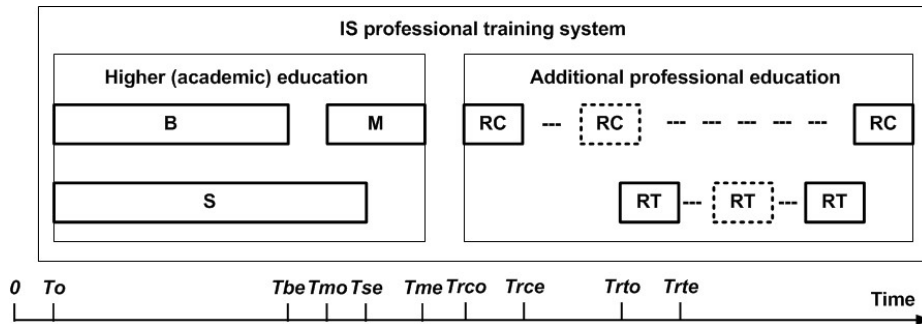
IS professional training system

Higher (academic) education

B

M

S

Additional professional education

RC --- RC --- --- --- --- --- RC

RT --- RT --- RT

0 To Tbe Tmo Tse Tme Trco Trce Trto Trte Time